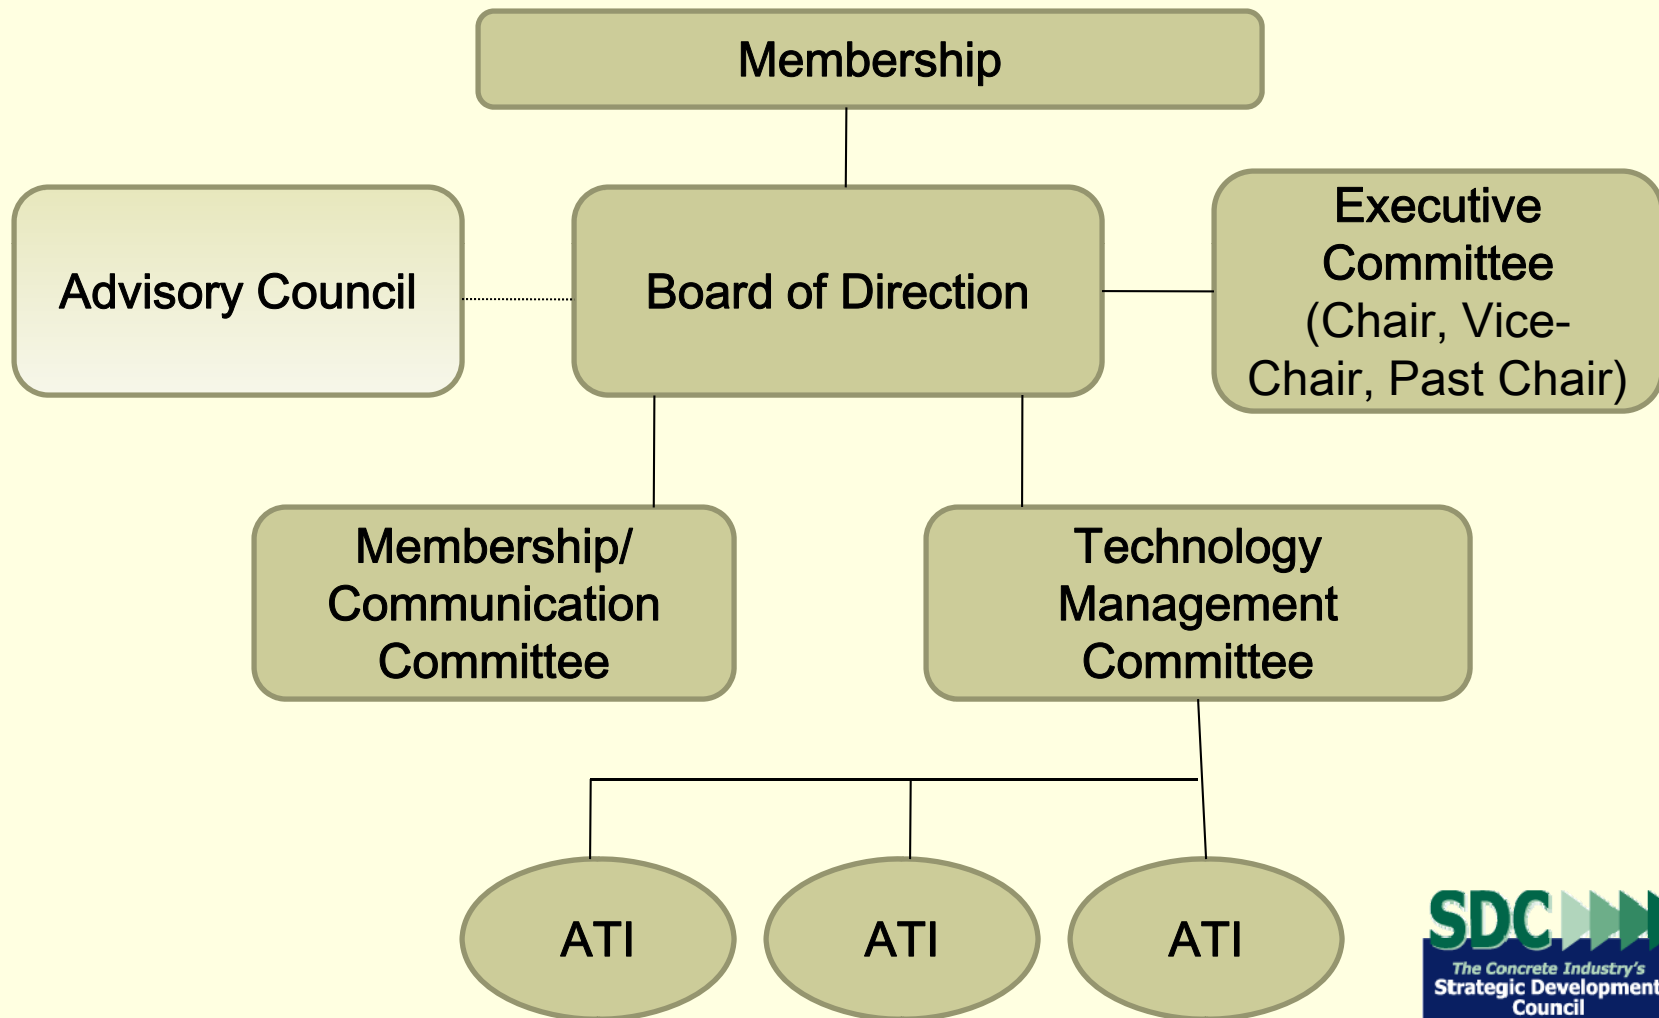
Membership

Advisory Council

Board of Direction

Executive Committee (Chair, Vice-Chair, Past Chair)

Membership/ Communication Committee

Technology Management Committee

ATI

ATI

ATI

SDC

The Concrete Industry's Strategic Development Council